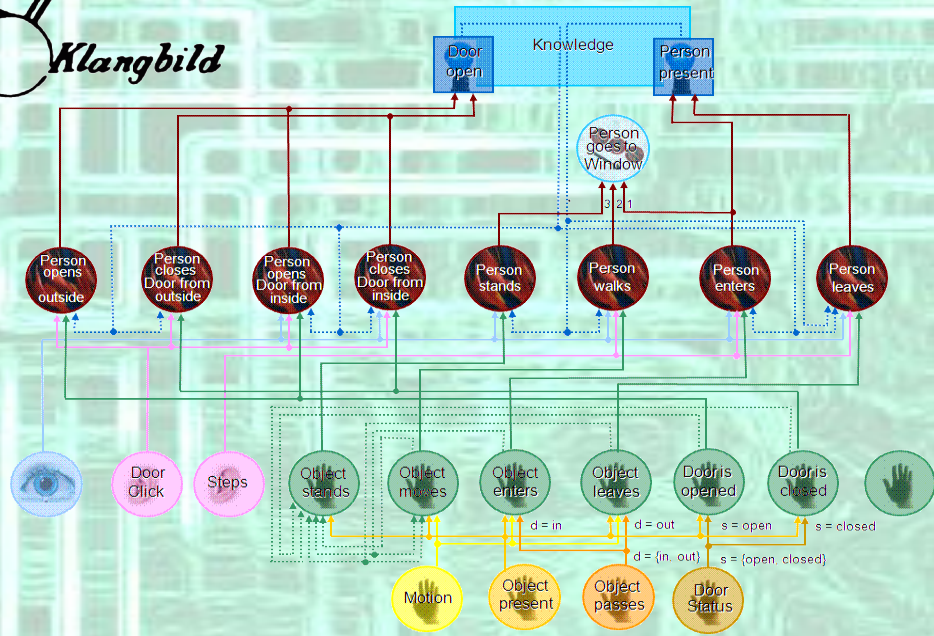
Klangbild

Knowledge

Door open

Person present

Person goes to Window

3 2 1

Person opens outside

Person closes Door from outside

Person opens Door from inside

Person closes Door from inside

Person stands

Person walks

Person enters

Person leaves

Door Click

Steps

Object stands

Object moves

Object enters

Object leaves

Door is opened

Door is closed

d = in

d = out

s = open

s = closed

d = {in, out}

s = {open, closed}

Motion

Object present

Object passes

Door Status